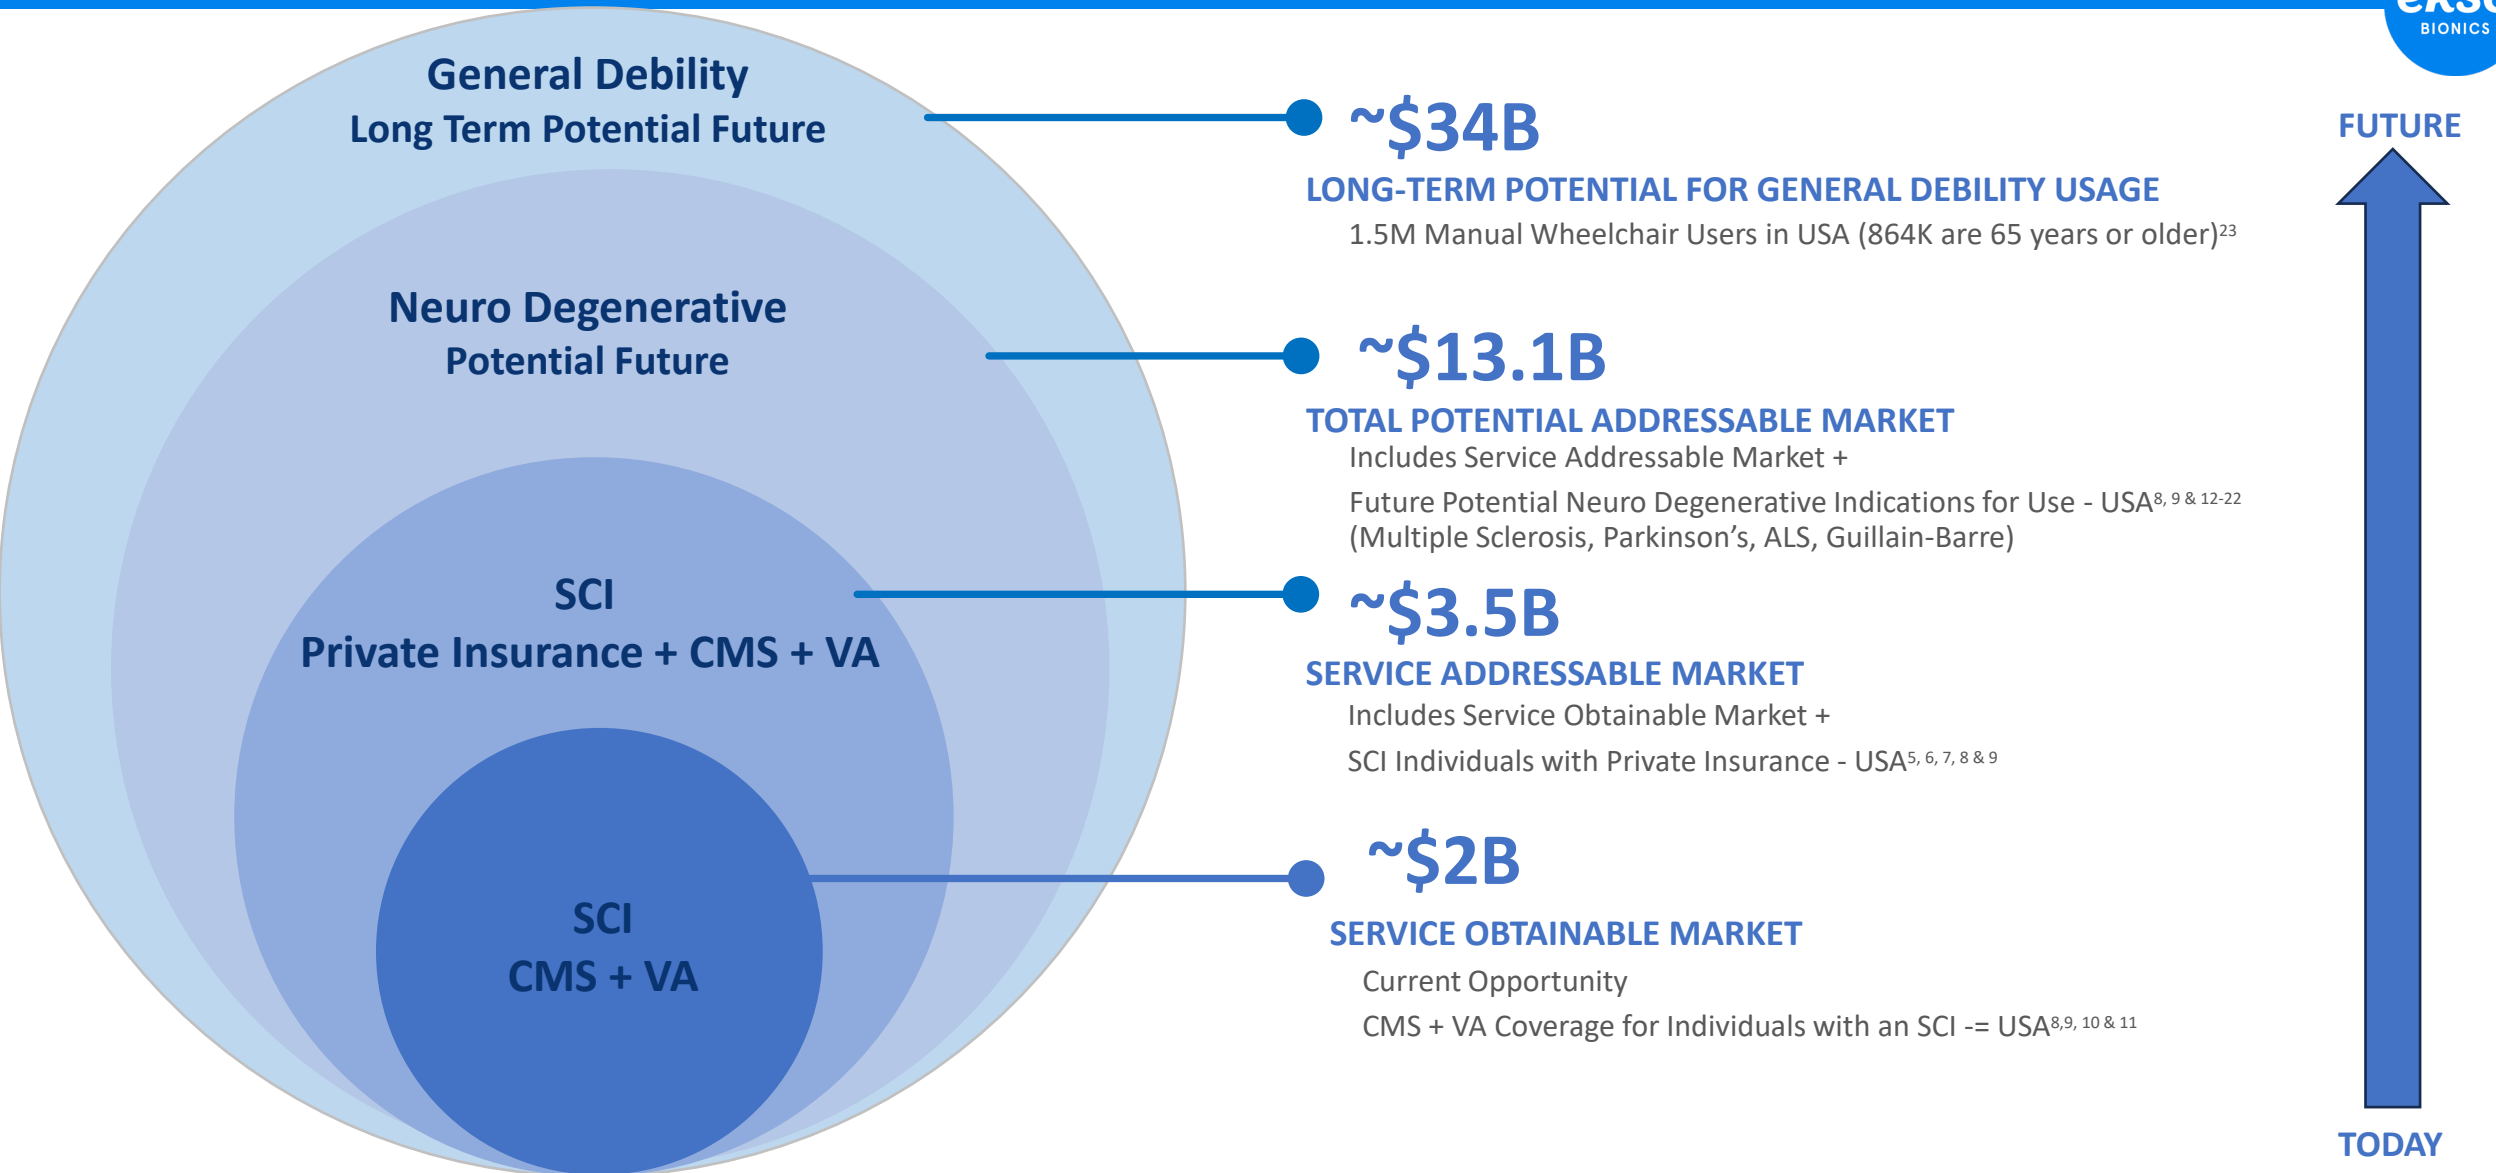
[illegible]
BIONICS

General Debility
Long Term Potential Future

Neuro Degenerative
Potential Future

SCI
Private Insurance + CMS + VA

SCI
CMS + VA

~$34B
LONG-TERM POTENTIAL FOR GENERAL DEBILITY USAGE
1.5M Manual Wheelchair Users in USA (864K are 65 years or older)$^{23}$

~$13.1B
TOTAL POTENTIAL ADDRESSABLE MARKET
Includes Service Addressable Market +
Future Potential Neuro Degenerative Indications for Use - USA$^{8, 9 \& 12-22}$ (Multiple Sclerosis, Parkinson's, ALS, Guillain-Barre)

~$3.5B
SERVICE ADDRESSABLE MARKET
Includes Service Obtainable Market +
SCI Individuals with Private Insurance - USA$^{5, 6, 7, 8 \& 9}$

~$2B
SERVICE OBTAINABLE MARKET
Current Opportunity
CMS + VA Coverage for Individuals with an SCI -= USA$^{8,9, 10 \& 11}$

FUTURE
TODAY